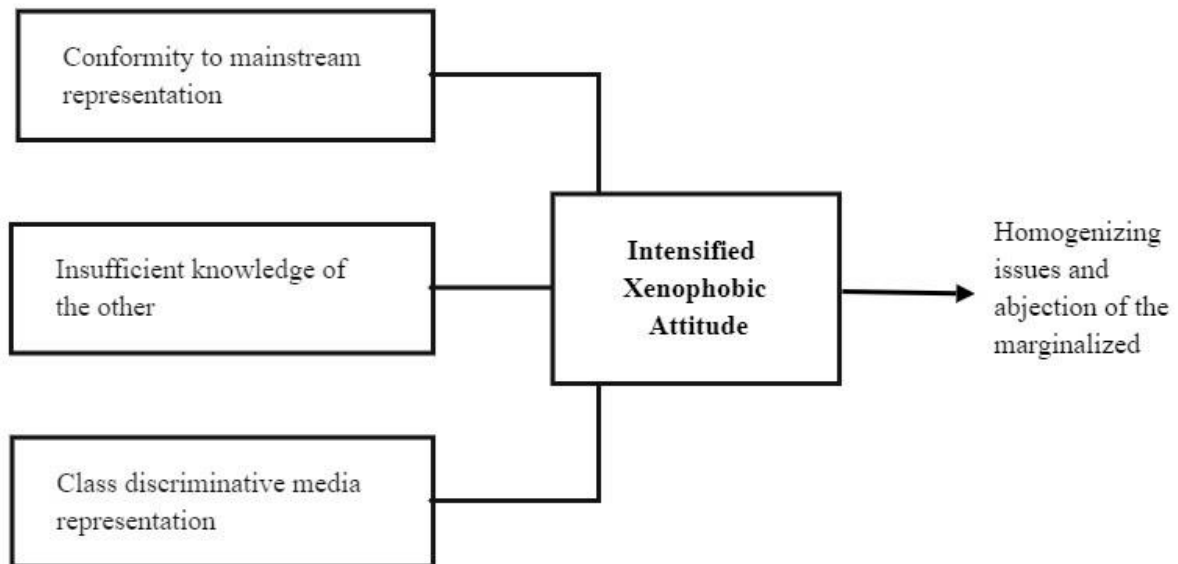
Conformity to mainstream representation

Insufficient knowledge of the other

Class discriminative media representation

Intensified Xenophobic Attitude

Homogenizing issues and abjection of the marginalized